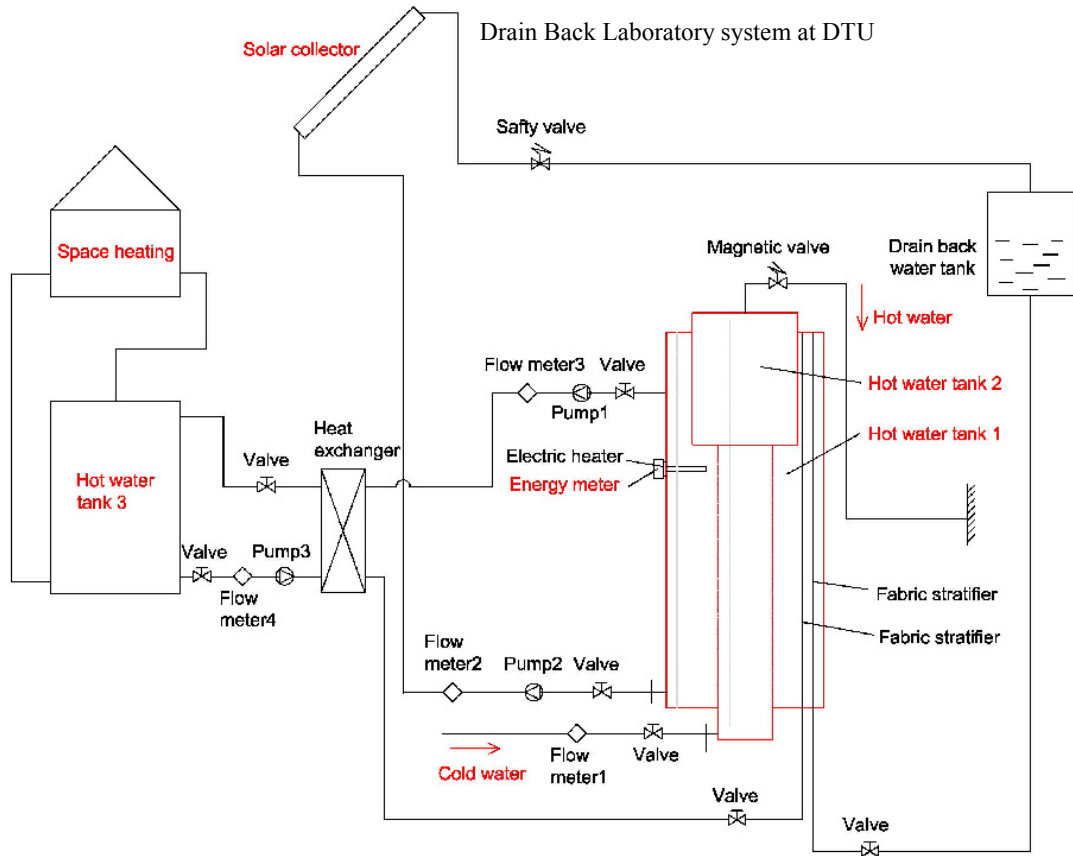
Drain Back Laboratory system at DTU

Solar collector

Safty valve

Space heating

Drain back water tank

Magnetic valve

Hot water

Flow meter3 Valve

Pump1

Hot water tank 2

Hot water tank 1

Heat exchanger

Electric heater

Energy meter

Hot water tank 3

Valve

Valve Pump3

Flow meter4

Fabric stratifier

Fabric stratifier

Flow meter2 Pump2 Valve

Cold water

Flow meter1

Valve

Valve

Valve